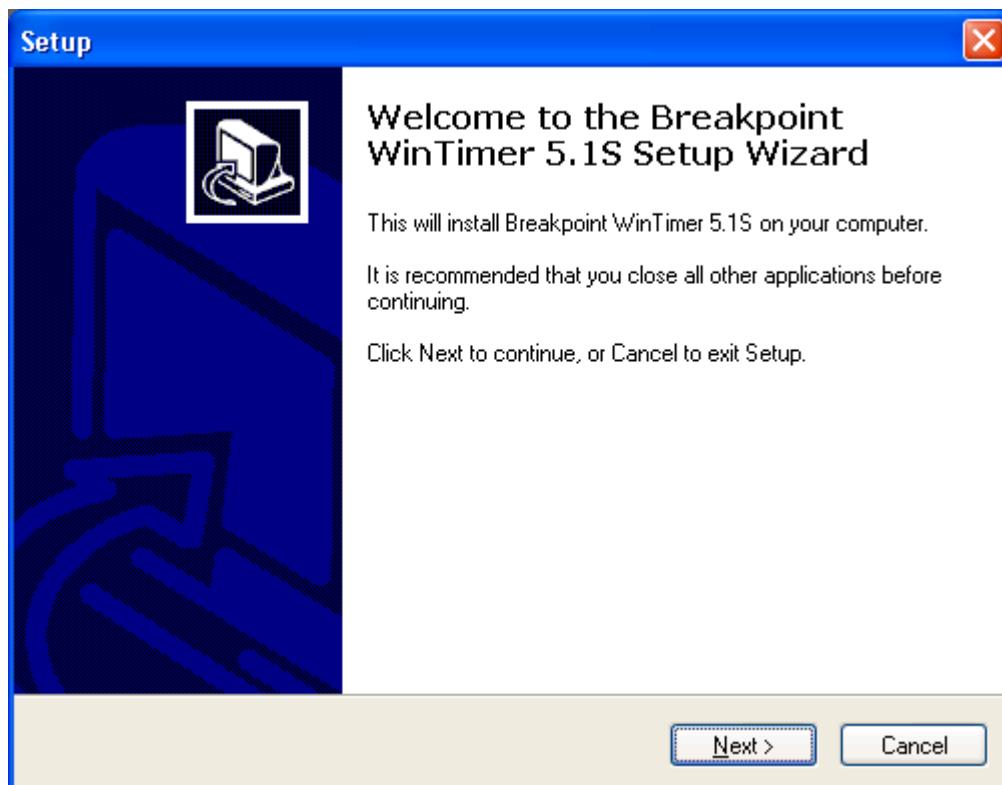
Setup

Welcome to the Breakpoint WinTimer 5.1S Setup Wizard

This will install Breakpoint WinTimer 5.1S on your computer.

It is recommended that you close all other applications before continuing.

Click Next to continue, or Cancel to exit Setup.

Next >

Cancel